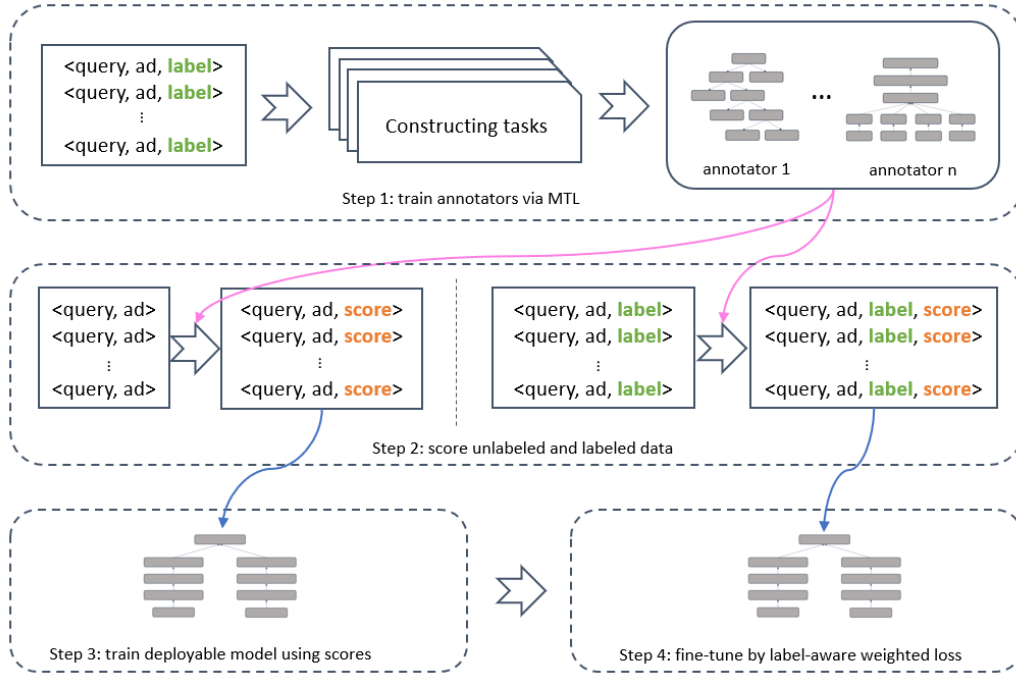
<query, ad, label>
<query, ad, label>
⋮
<query, ad, label>

Constructing tasks

...

annotator 1

annotator n

Step 1: train annotators via MTL

<query, ad>
<query, ad>
⋮
<query, ad>

<query, ad, score>
<query, ad, score>
⋮
<query, ad, score>

<query, ad, label>
<query, ad, label>
⋮
<query, ad, label>

<query, ad, label, score>
<query, ad, label, score>
⋮
<query, ad, label, score>

Step 2: score unlabeled and labeled data

Step 3: train deployable model using scores

Step 4: fine-tune by label-aware weighted loss